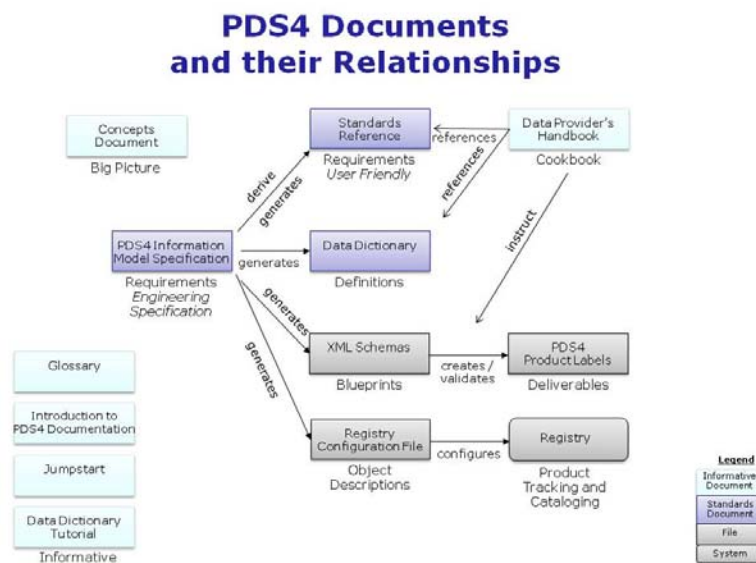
PDS4 Documents and their Relationships

Concepts Document
Big Picture

Standards Reference
Requirements
User Friendly

references

Data Provider's Handbook
Cookbook

derive

generates

references

PDS4 Information Model Specification
Requirements
Engineering Specification

generates

Data Dictionary
Definitions

instruct

generates

XML Schemas
Blueprints

creates / validates

PDS4 Product Labels
Deliverables

generates

Registry Configuration File
Object Descriptions

configures

Registry
Product Tracking and Cataloging

Glossary

Introduction to PDS4 Documentation

Jumpstart

Data Dictionary Tutorial
Informative

Legend
Informative Document
Standards Document
File
System